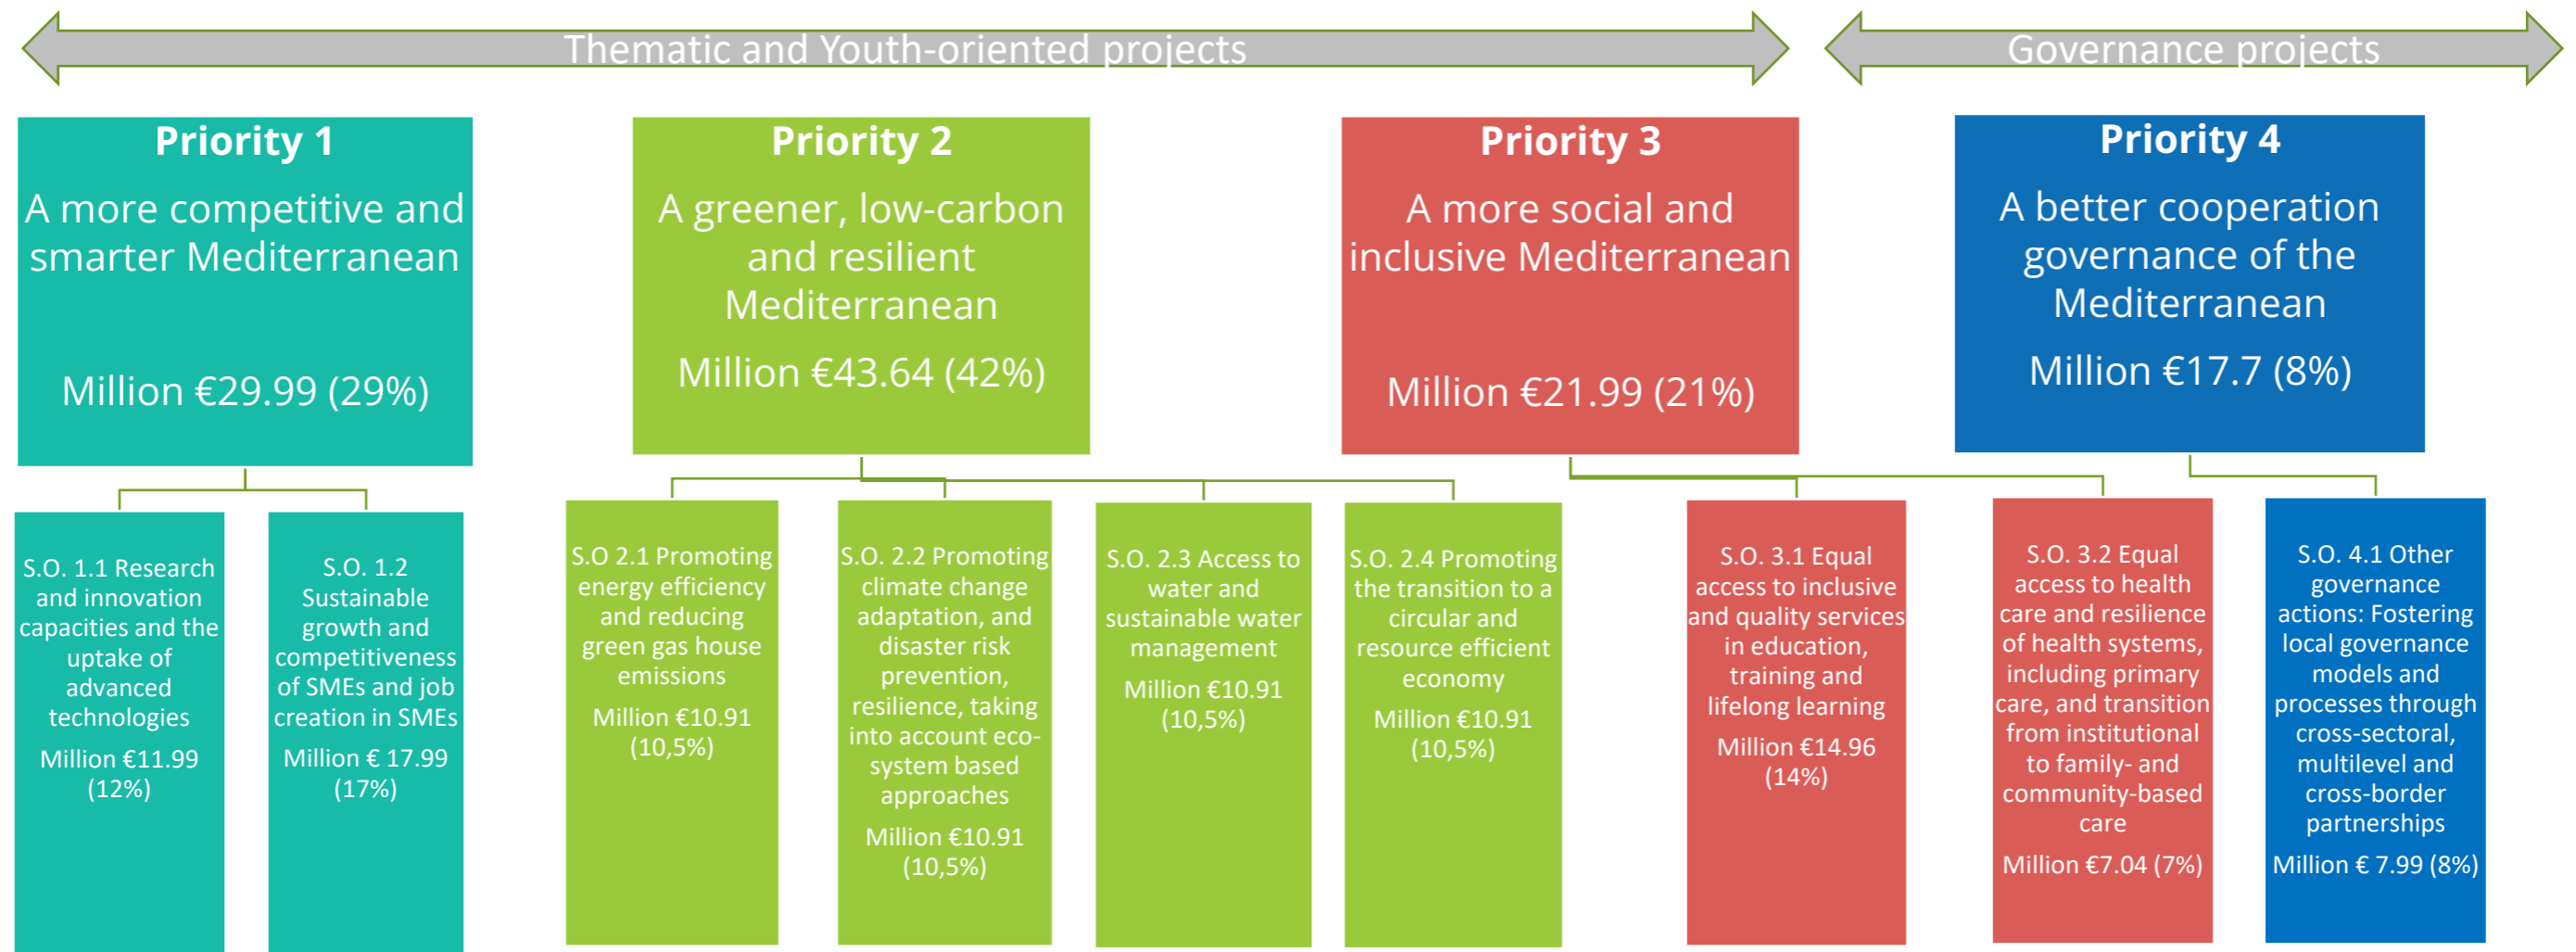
Thematic and Youth-oriented projects

Governance projects

Priority 1
A more competitive and smarter Mediterranean
Million €29.99 (29%)

Priority 2
A greener, low-carbon and resilient Mediterranean
Million €43.64 (42%)

Priority 3
A more social and inclusive Mediterranean
Million €21.99 (21%)

Priority 4
A better cooperation governance of the Mediterranean
Million €17.7 (8%)

S.O. 1.1 Research and innovation capacities and the uptake of advanced technologies
Million €11.99 (12%)

S.O. 1.2 Sustainable growth and competitiveness of SMEs and job creation in SMEs
Million € 17.99 (17%)

S.O 2.1 Promoting energy efficiency and reducing green gas house emissions
Million €10.91 (10,5%)

S.O. 2.2 Promoting climate change adaptation, and disaster risk prevention, resilience, taking into account eco-system based approaches
Million €10.91 (10,5%)

S.O. 2.3 Access to water and sustainable water management
Million €10.91 (10,5%)

S.O. 2.4 Promoting the transition to a circular and resource efficient economy
Million €10.91 (10,5%)

S.O. 3.1 Equal access to inclusive and quality services in education, training and lifelong learning
Million €14.96 (14%)

S.O. 3.2 Equal access to health care and resilience of health systems, including primary care, and transition from institutional to family- and community-based care
Million €7.04 (7%)

S.O. 4.1 Other governance actions: Fostering local governance models and processes through cross-sectoral, multilevel and cross-border partnerships
Million € 7.99 (8%)